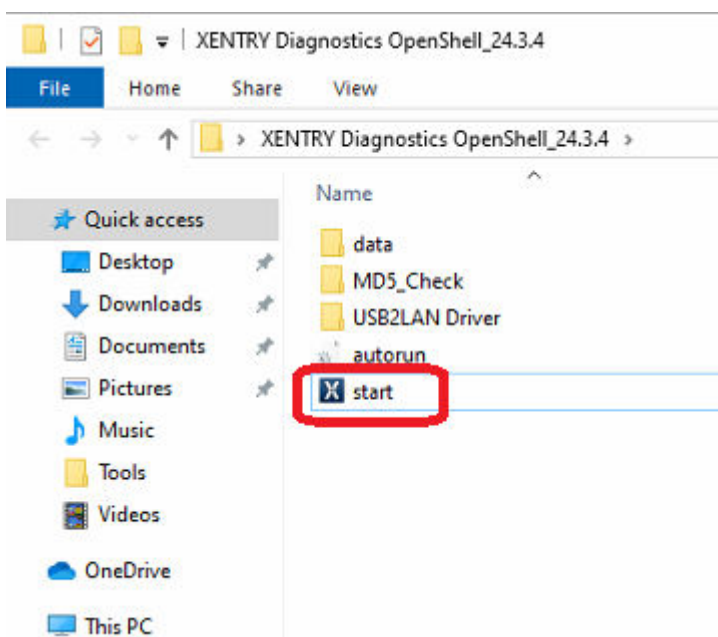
XENTRY Diagnostics OpenShell_24.3.4

File Home Share View

> XENTRY Diagnostics OpenShell_24.3.4 >

Name

Quick access
Desktop
Downloads
Documents
Pictures
Music
Tools
Videos

OneDrive

This PC

data
MD5_Check
USB2LAN Driver
autorun
start